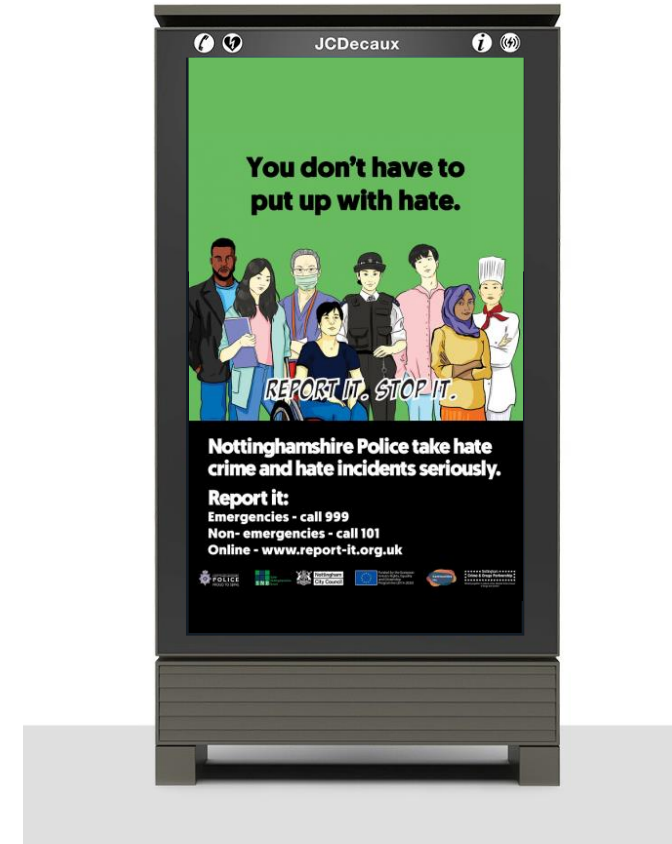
JCDecaux

You don't have to put up with hate.

REPORT IT. STOP IT.

Nottinghamshire Police take hate crime and hate incidents seriously.

Report it:
Emergencies - call 999
Non- emergencies - call 101
Online - www.report-it.org.uk

POLICE

Nottingham City Council

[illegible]

Crime & Drugs Partnership